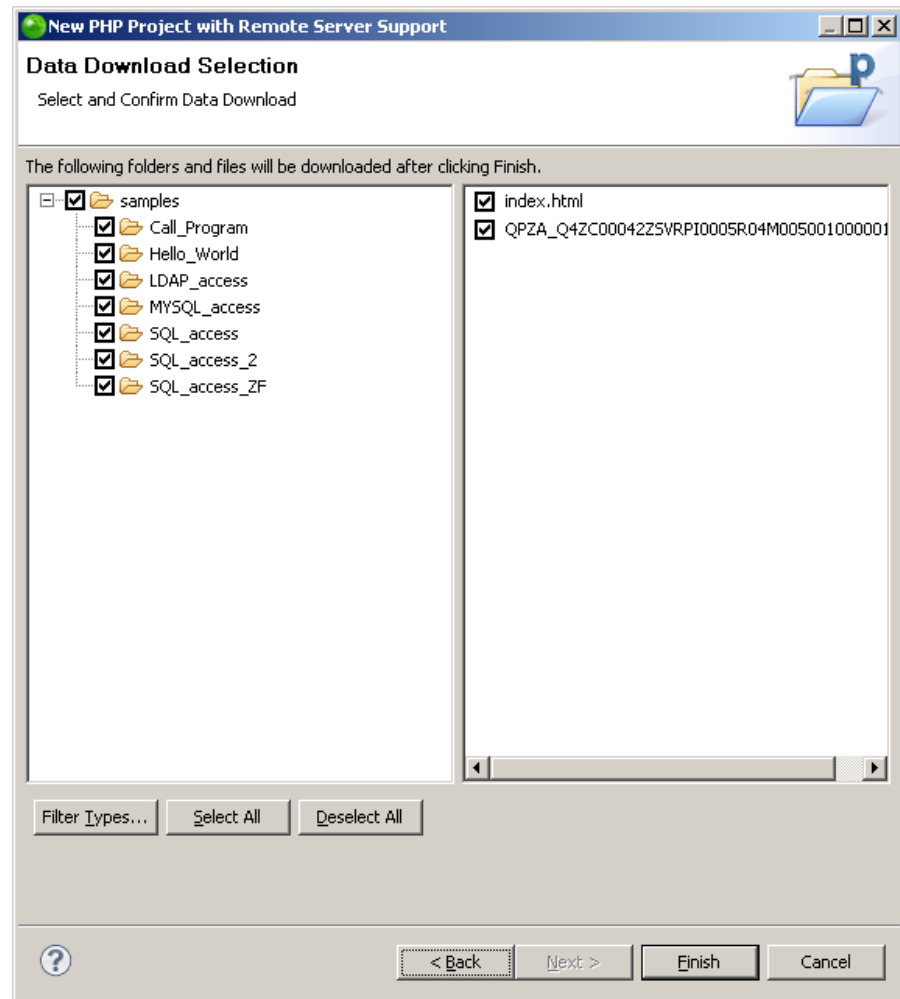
New PHP Project with Remote Server Support

Data Download Selection

Select and Confirm Data Download

The following folders and files will be downloaded after clicking Finish.

samples
Call_Program
Hello_World
LDAP_access
MYSQL_access
SQL_access
SQL_access_2
SQL_access_ZF

index.html
QPZA_Q4ZC00042ZSVRPI0005R04M005001000001

Filter Types...
Select All
Deselect All

< Back
Next >
Finish
Cancel